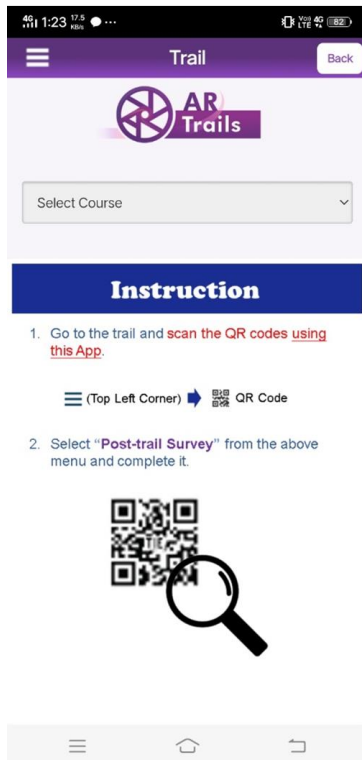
4G 1:23 17.5 KB/s

Vo) LTE 4G 82

Trail

Back

AR Trails

Select Course

Instruction

1. Go to the trail and scan the QR codes using this App.

(Top Left Corner) QR Code

2. Select "Post-trail Survey" from the above menu and complete it.